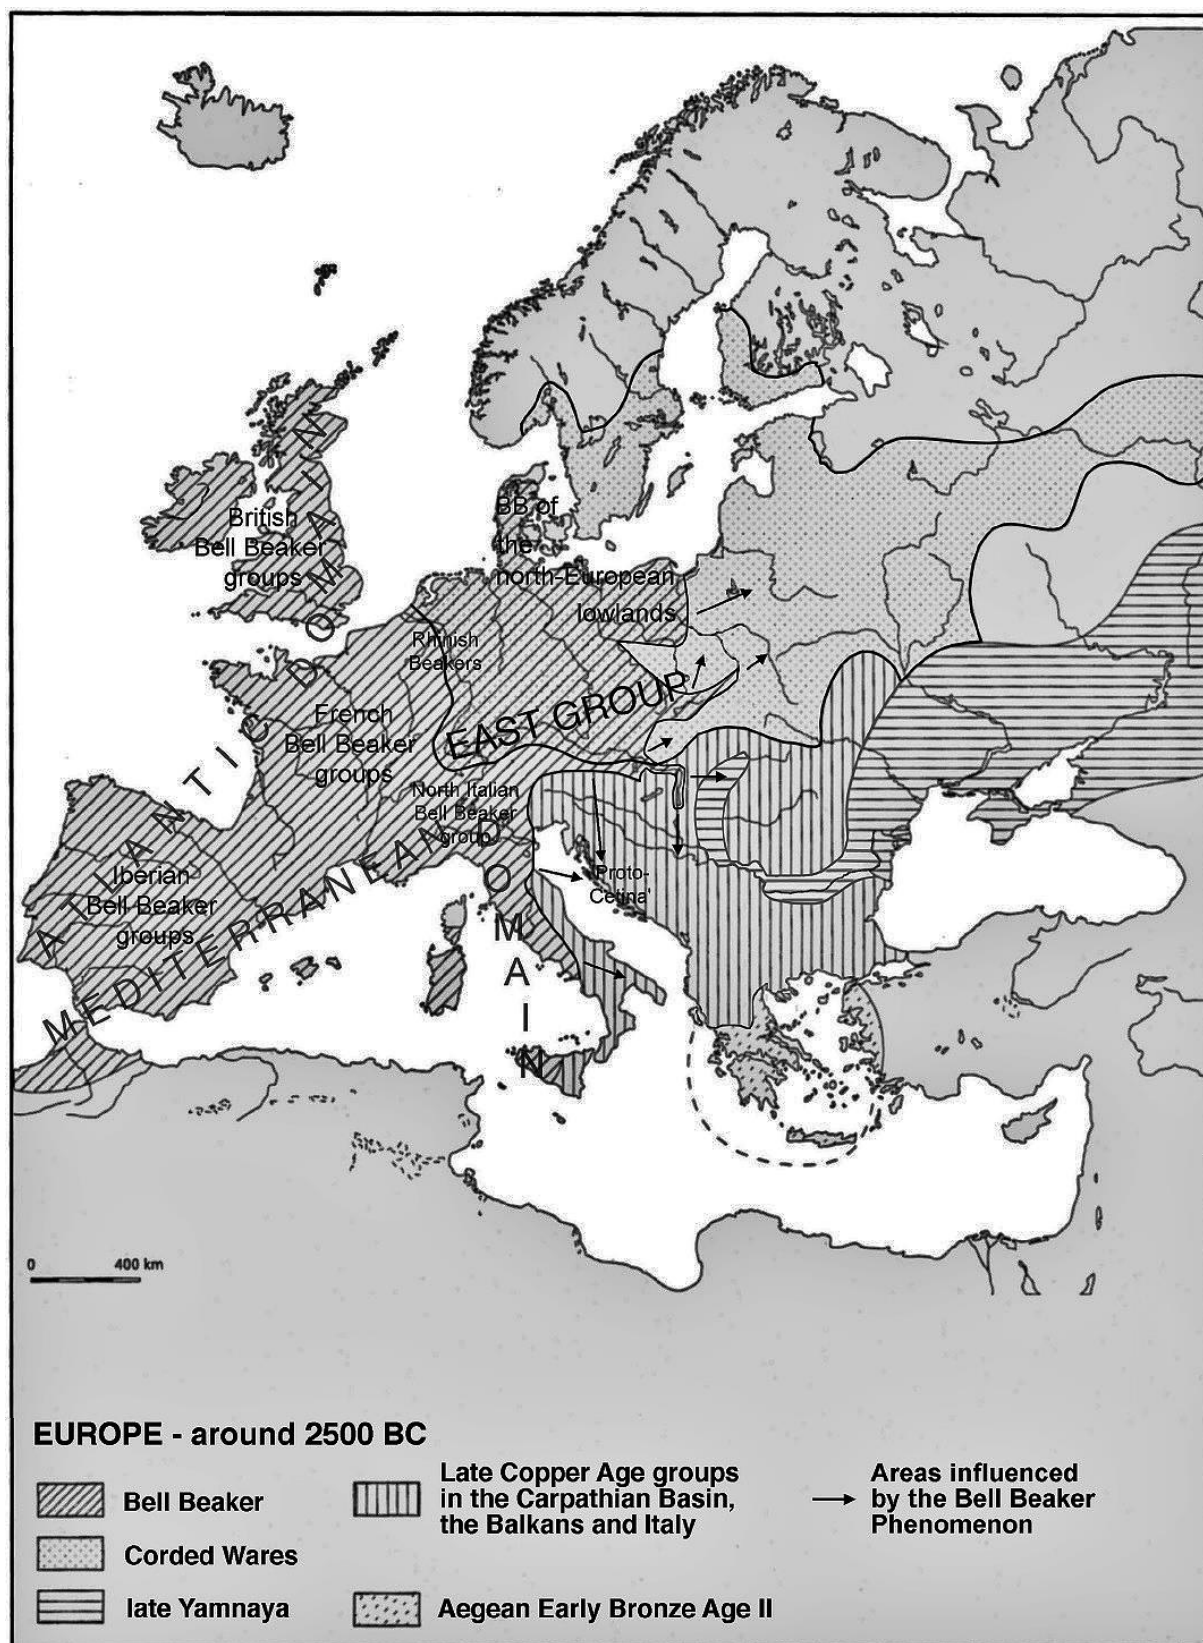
ATLANTIC DOMAIN

British Bell Beaker groups

BB of the north-European lowlands

Rhinish Beakers

French Bell Beaker groups

EAST GROUP

North Italian Bell Beaker group

Iberian Bell Beaker groups

MEDITERRANEAN DOMAIN

'Proto-Cetina'

0 400 km

EUROPE - around 2500 BC

Bell Beaker

Corded Wares

late Yamnaya

Late Copper Age groups in the Carpathian Basin, the Balkans and Italy

Aegean Early Bronze Age II

Areas influenced by the Bell Beaker Phenomenon